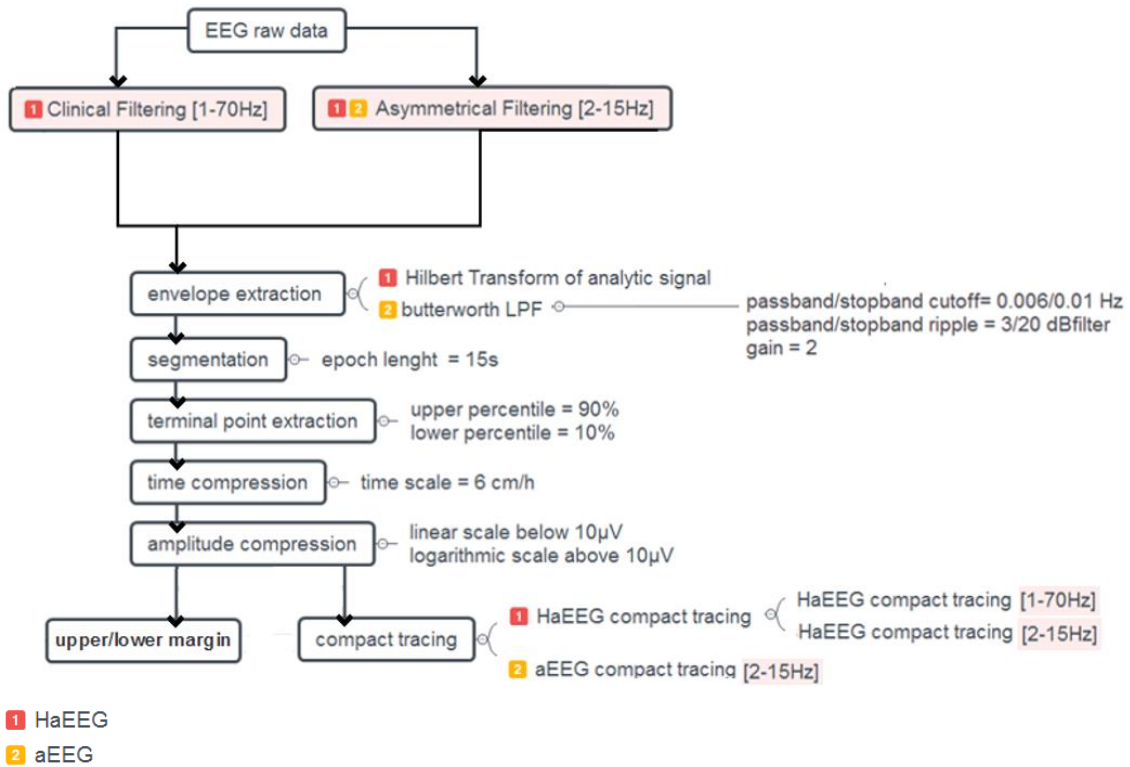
EEG raw data

1 Clinical Filtering [1-70Hz]

1 2 Asymmetrical Filtering [2-15Hz]

envelope extraction

1 Hilbert Transform of analytic signal
2 butterworth LPF

passband/stopband cutoff= 0.006/0.01 Hz
passband/stopband ripple = 3/20 dBfilter
gain = 2

segmentation

epoch lenght = 15s

terminal point extraction

upper percentile = 90%
lower percentile = 10%

time compression

time scale = 6 cm/h

amplitude compression

linear scale below 10μV
logarithmic scale above 10μV

upper/lower margin

compact tracing

1 HaEEG compact tracing

HaEEG compact tracing [1-70Hz]
HaEEG compact tracing [2-15Hz]

2 aEEG compact tracing [2-15Hz]

1 HaEEG
2 aEEG